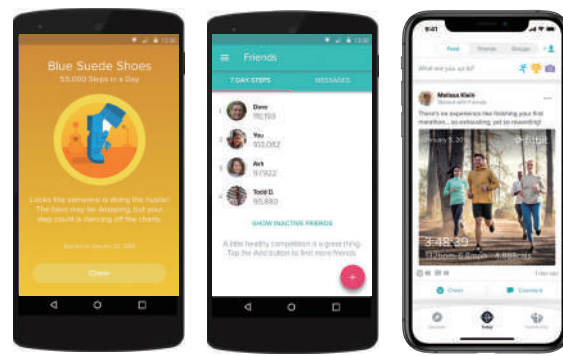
12:30

Blue Suede Shoes

55,000 Steps in a Day

Looks like someone is doing the hustle! The beat may be dropping, but your step count is dancing off the charts.

Earned on January 30, 2019

Close

12:30

Friends

7 DAY STEPS

MESSAGES

1 Dave 115,193

2 You 103,082

3 Ash 97,922

4 Todd D. 95,880

SHOW INACTIVE FRIENDS

A little healthy competition is a great thing. Tap the Add button to find more friends.

9:41

Feed

Friends

Groups

What are you up to?

Melissa Klein

Shared with Friends

There's no experience like finishing your first marathon... so exhausting, yet so rewarding!

January 5, 20

3:48:30

Cheer

Comment

Discover

Today

Community